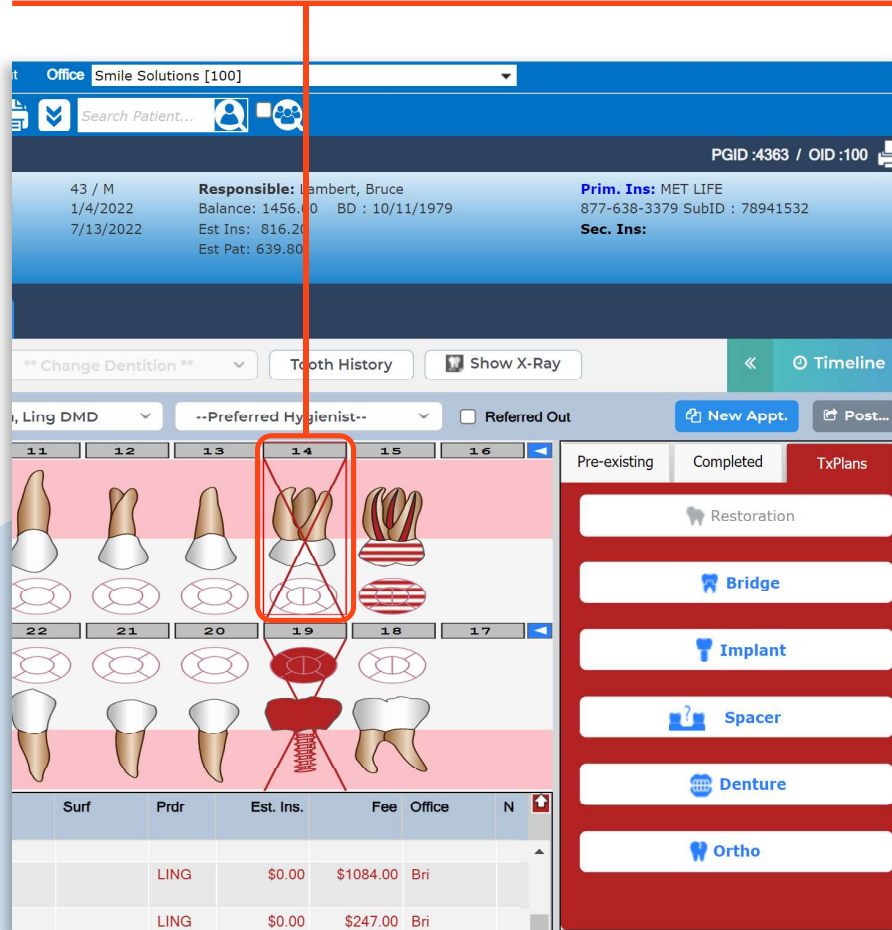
t Office Smile Solutions [100]

Search Patient...

PGID :4363 / OID :100

43 / M
1/4/2022
7/13/2022

Responsible: Lambert, Bruce
Balance: 1456.00 BD : 10/11/1979
Est Ins: 816.20
Est Pat: 639.80

Prim. Ins: MET LIFE
877-638-3379 SubID : 78941532
Sec. Ins:

** Change Dentition **
Tooth History
Show X-Ray
« Timeline

, Ling DMD
--Preferred Hygienist--
Referred Out
New Appt.
Post...

11 12 13 14 15 16
22 21 20 19 18 17

Pre-existing
Completed
TxPlans

Restoration
Bridge
Implant
Spacer
Denture
Ortho

| Surf | Prdr | Est. Ins. | Fee | Office | N |
|---|---|---|---|---|---|
| | LING | \$0.00 | \$1084.00 | Bri | |
| | LING | \$0.00 | \$247.00 | Bri | |